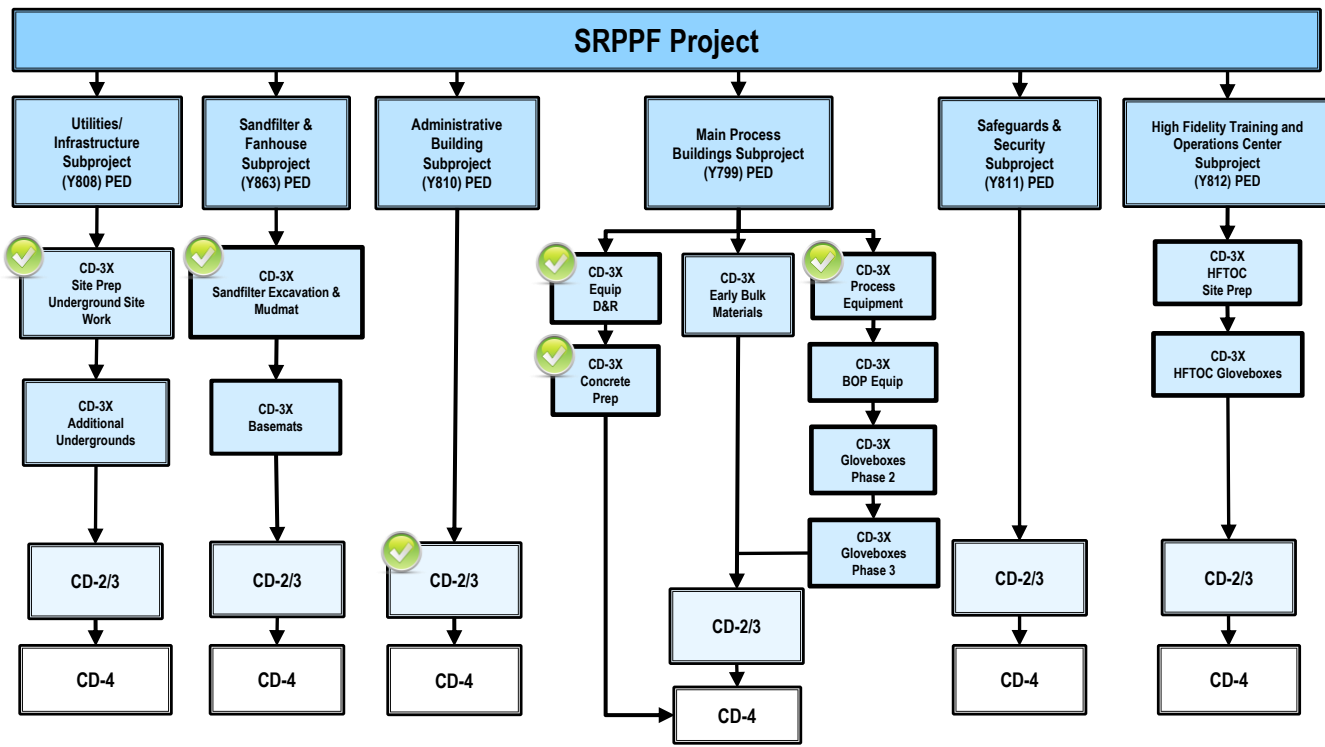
SRPPF Project

Utilities/ Infrastructure Subproject (Y808) PED

CD-3X Site Prep Underground Site Work

CD-3X Additional Undergrounds

CD-2/3

CD-4

Sandfilter & Fanhouse Subproject (Y863) PED

CD-3X Sandfilter Excavation & Mudmat

CD-3X Basemats

CD-2/3

CD-4

Administrative Building Subproject (Y810) PED

CD-2/3

CD-4

Main Process Buildings Subproject (Y799) PED

CD-3X Equip D&R

CD-3X Concrete Prep

CD-3X Early Bulk Materials

CD-3X Process Equipment

CD-3X BOP Equip

CD-3X Gloveboxes Phase 2

CD-3X Gloveboxes Phase 3

CD-2/3

CD-4

Safeguards & Security Subproject (Y811) PED

CD-2/3

CD-4

High Fidelity Training and Operations Center Subproject (Y812) PED

CD-3X HFTOC Site Prep

CD-3X HFTOC Gloveboxes

CD-2/3

CD-4